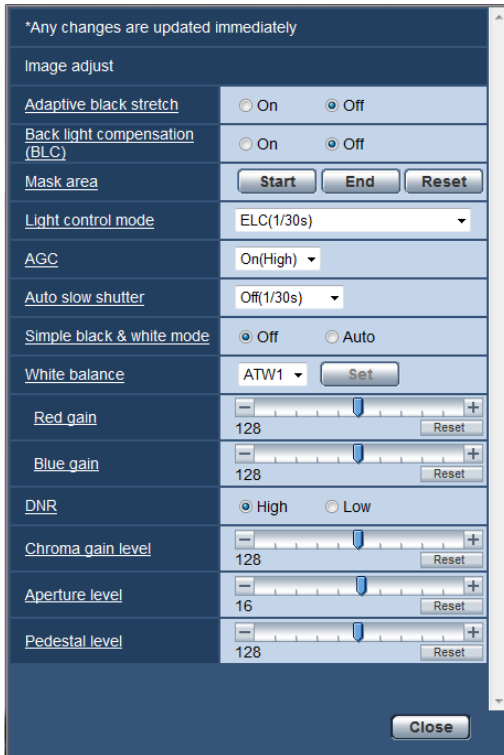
*Any changes are updated immediately

Image adjust

| | |
|---|---|
| Adaptive black stretch | On Off |
| Back light compensation (BLC) | On Off |
| Mask area | Start End Reset |
| Light control mode | ELC(1/30s) |
| AGC | On(High) |
| Auto slow shutter | Off(1/30s) |
| Simple black & white mode | Off Auto |
| White balance | ATW1 Set |
| Red gain | – + 128 Reset |
| Blue gain | – + 128 Reset |
| DNR | High Low |
| Chroma gain level | – + 128 Reset |
| Aperture level | – + 16 Reset |
| Pedestal level | – + 128 Reset |

Close